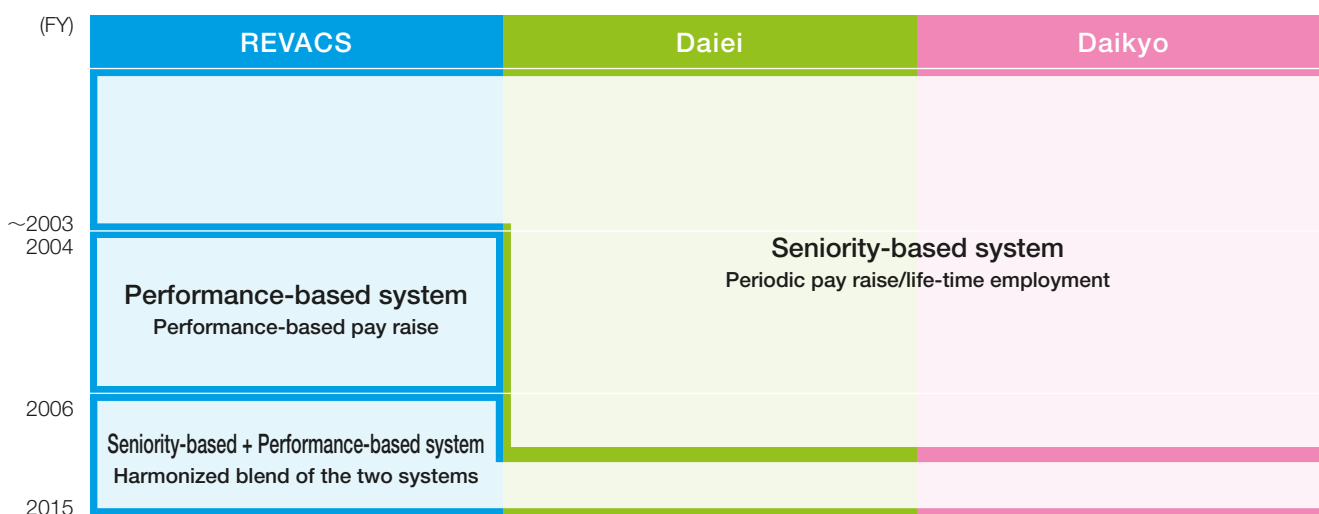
(FY)

| REVACS | Daiei | Daikyo |
|---|---|---|

~2003
2004
2006
2015

Seniority-based system
Periodic pay raise/life-time employment

Performance-based system
Performance-based pay raise

Seniority-based + Performance-based system
Harmonized blend of the two systems